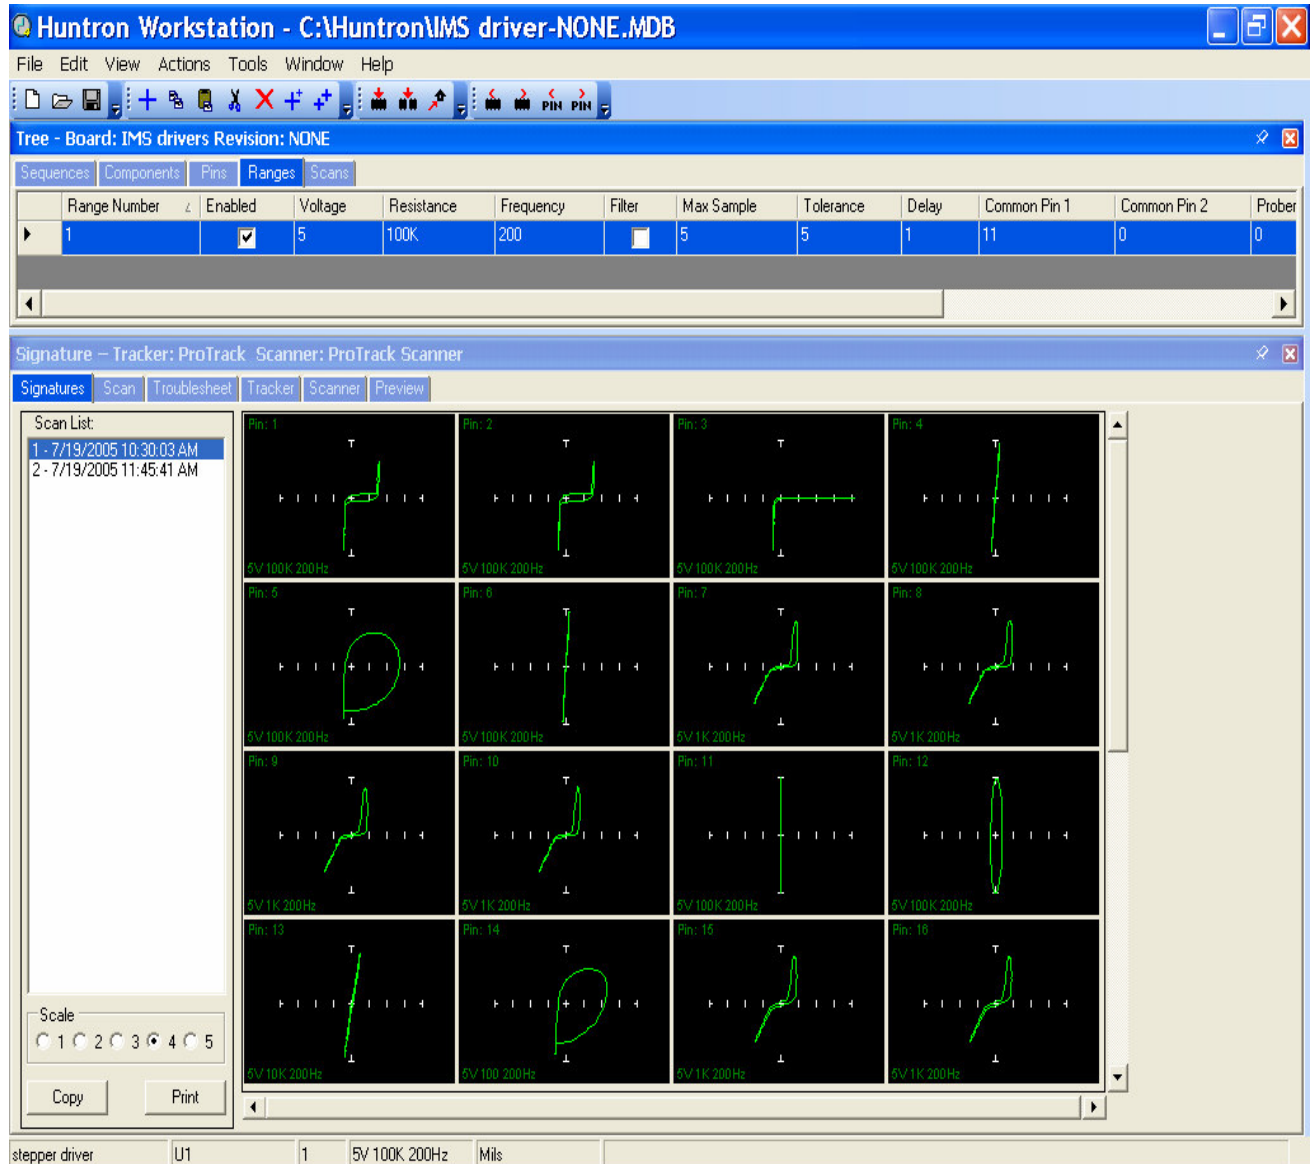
Huntron Workstation - C:\Huntron\IMS driver-NONE.MDB

File Edit View Actions Tools Window Help

PIN PIN

Tree - Board: IMS drivers Revision: NONE

Sequences Components Pins Ranges Scans

| Range Number | Enabled | Voltage | Resistance | Frequency | Filter | Max Sample | Tolerance | Delay | Common Pin 1 | Common Pin 2 | Prober |
|---|---|---|---|---|---|---|---|---|---|---|---|
| 1 | ☑ | 5 | 100K | 200 | ☐ | 5 | 5 | 1 | 11 | 0 | 0 |

Signature – Tracker: ProTrack Scanner: ProTrack Scanner

Signatures Scan Troublesheet Tracker Scanner Preview

Scan List:
1 - 7/19/2005 10:30:03 AM
2 - 7/19/2005 11:45:41 AM

Scale
1 2 3 4 5

Copy Print

Pin: 1 5V 100K 200Hz
Pin: 2 5V 100K 200Hz
Pin: 3 5V 100K 200Hz
Pin: 4 5V 100K 200Hz
Pin: 5 5V 100K 200Hz
Pin: 6 5V 100K 200Hz
Pin: 7 5V 1K 200Hz
Pin: 8 5V 1K 200Hz
Pin: 9 5V 1K 200Hz
Pin: 10 5V 1K 200Hz
Pin: 11 5V 100K 200Hz
Pin: 12 5V 100K 200Hz
Pin: 13 5V 10K 200Hz
Pin: 14 5V 100 200Hz
Pin: 15 5V 1K 200Hz
Pin: 16 5V 1K 200Hz

stepper driver | U1 | 1 | 5V 100K 200Hz | Mils